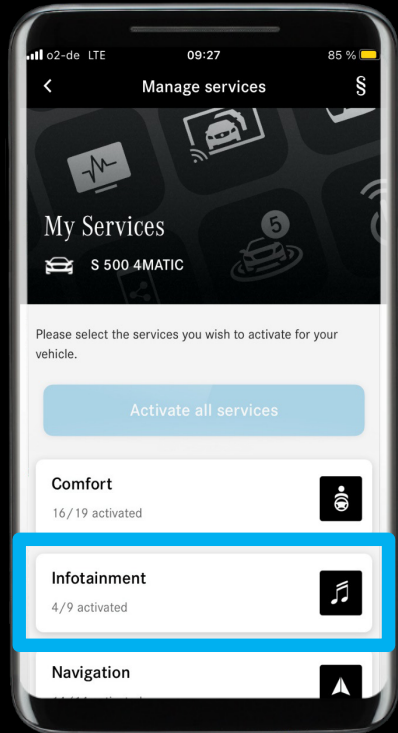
o2-de LTE 09:27 85 %

Manage services §

My Services

S 500 4MATIC

5

Please select the services you wish to activate for your vehicle.

Activate all services

Comfort
16/19 activated

Infotainment
4/9 activated

Navigation
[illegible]